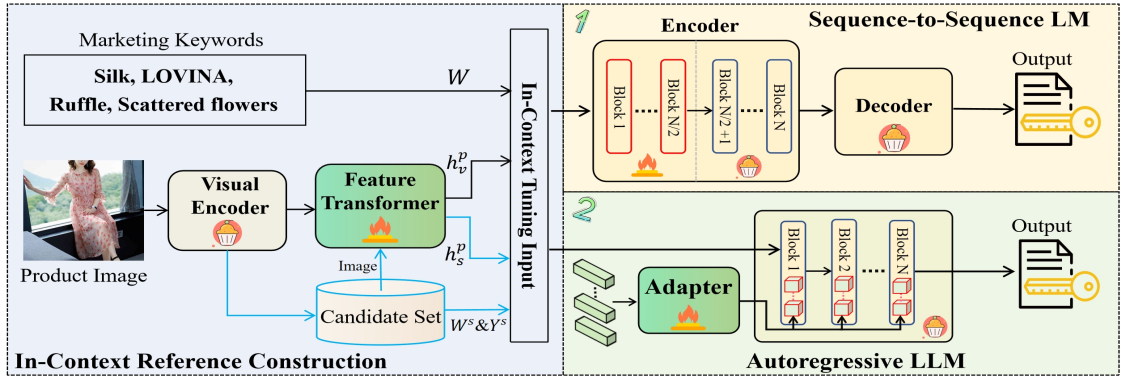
Marketing Keywords

Silk, LOVINA, Ruffle, Scattered flowers

$W$

Product Image

Visual Encoder

Feature Transformer

$h_v^p$

$h_s^p$

Image

Candidate Set

$W^s \& Y^s$

In-Context Tuning Input

In-Context Reference Construction

1

Encoder

Sequence-to-Sequence LM

Block 1

Block N/2

Block N/2 +1

Block N

Decoder

Output

2

Adapter

Block 1

Block 2

Block N

Output

Autoregressive LLM